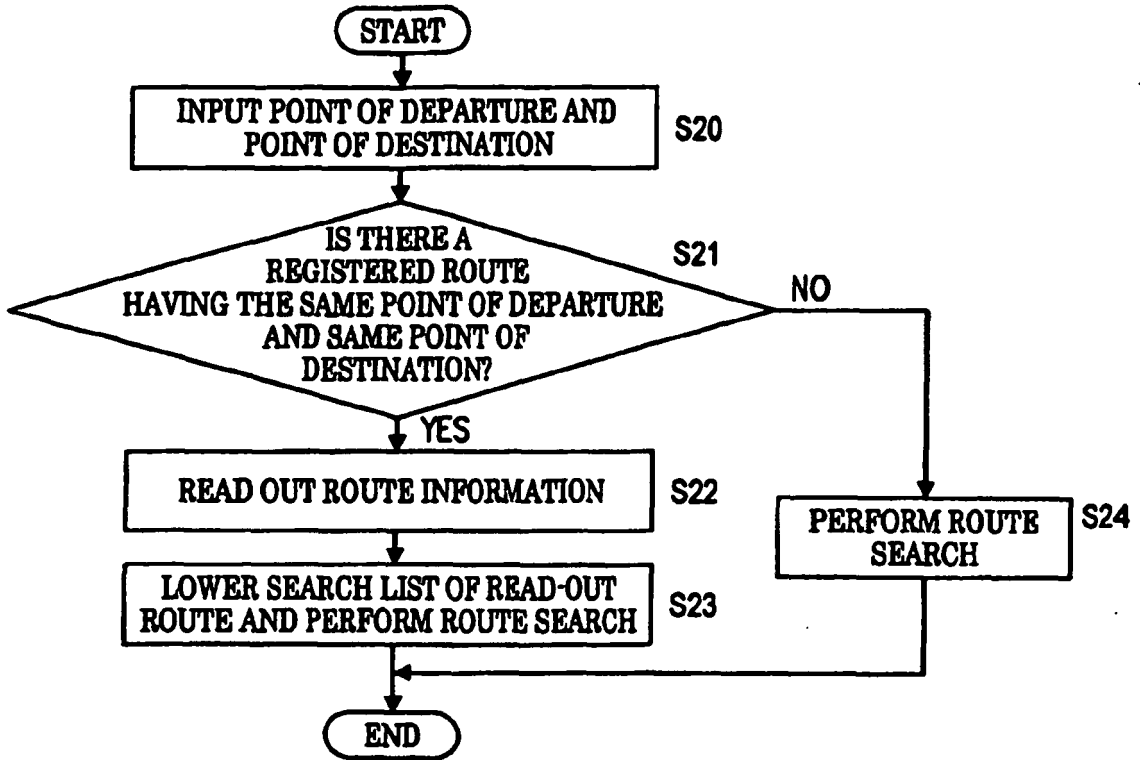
START

INPUT POINT OF DEPARTURE AND POINT OF DESTINATION

S20

IS THERE A REGISTERED ROUTE HAVING THE SAME POINT OF DEPARTURE AND SAME POINT OF DESTINATION?

S21

NO

YES

READ OUT ROUTE INFORMATION

S22

PERFORM ROUTE SEARCH

S24

LOWER SEARCH LIST OF READ-OUT ROUTE AND PERFORM ROUTE SEARCH

S23

END